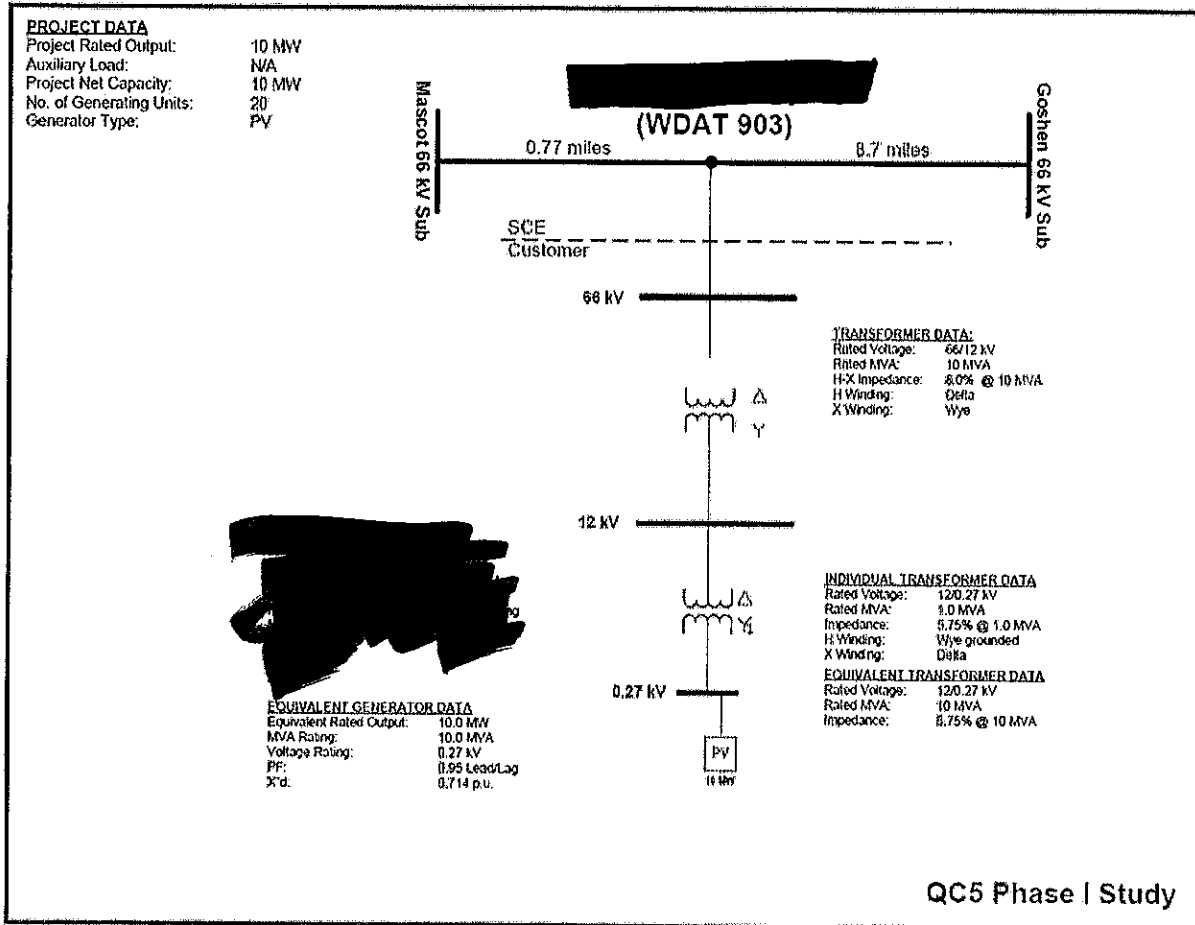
PROJECT DATA

| | |
|---|---|
| Project Rated Output: | 10 MW |
| Auxiliary Load: | N/A |
| Project Net Capacity: | 10 MW |
| No. of Generating Units: | 20 |
| Generator Type: | PV |

(WDAT 903)

Mascot 66 kV Sub

0.77 miles

8.7 miles

Goshen 66 kV Sub

SCE

Customer

66 kV

TRANSFORMER DATA:

| | |
|---|---|
| Rated Voltage: | 66/12 kV |
| Rated MVA: | 10 MVA |
| H-X Impedance: | 8.0% @ 10 MVA |
| H Winding: | Delta |
| X Winding: | Wye |

Δ

Y

12 kV

Δ

Y

INDIVIDUAL TRANSFORMER DATA

| | |
|---|---|
| Rated Voltage: | 12/0.27 kV |
| Rated MVA: | 1.0 MVA |
| Impedance: | 5.75% @ 1.0 MVA |
| H Winding: | Wye grounded |
| X Winding: | Delta |

EQUIVALENT TRANSFORMER DATA

| | |
|---|---|
| Rated Voltage: | 12/0.27 kV |
| Rated MVA: | 10 MVA |
| Impedance: | 5.75% @ 10 MVA |

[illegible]g

0.27 kV

PV

10 MW

EQUIVALENT GENERATOR DATA

| | |
|---|---|
| Equivalent Rated Output: | 10.0 MW |
| MVA Rating: | 10.0 MVA |
| Voltage Rating: | 0.27 kV |
| PF: | 0.95 Lead/Lag |
| X"d: | 0.714 p.u. |

QC5 Phase I Study